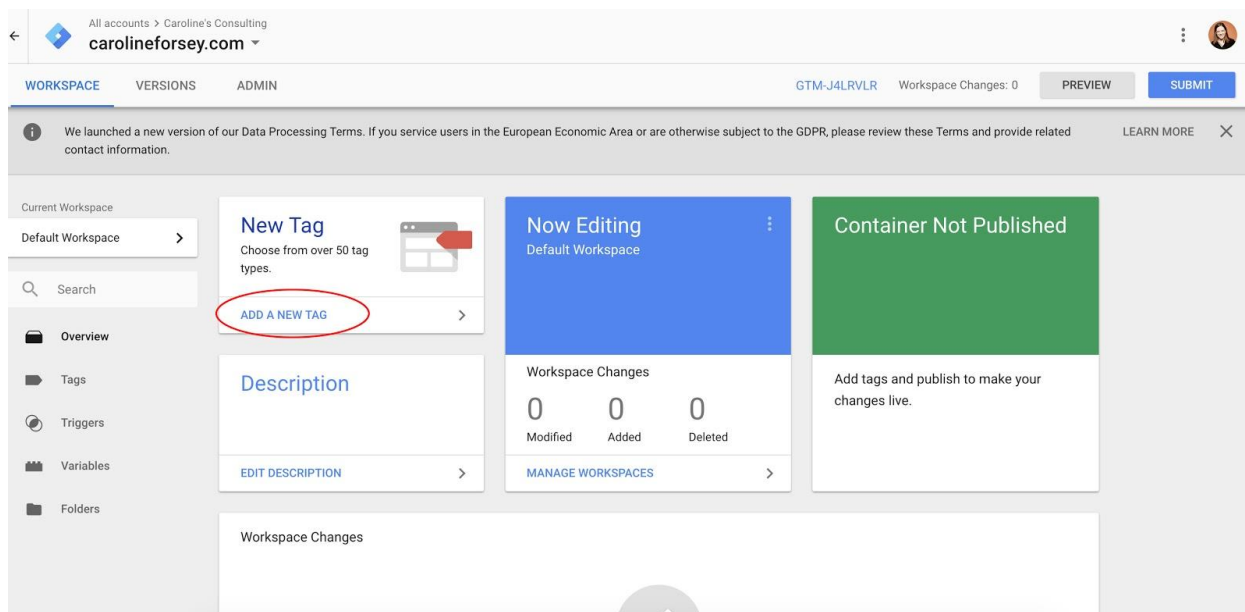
All accounts > Caroline's Consulting
carolineforsey.com

WORKSPACE VERSIONS ADMIN

GTM-J4LRVLR Workspace Changes: 0 PREVIEW SUBMIT

We launched a new version of our Data Processing Terms. If you service users in the European Economic Area or are otherwise subject to the GDPR, please review these Terms and provide related contact information.

LEARN MORE

Current Workspace
Default Workspace

Search

Overview
Tags
Triggers
Variables
Folders

New Tag
Choose from over 50 tag types.
ADD A NEW TAG

Now Editing
Default Workspace

Container Not Published

Description
EDIT DESCRIPTION

Workspace Changes
0 Modified
0 Added
0 Deleted
MANAGE WORKSPACES

Add tags and publish to make your changes live.

Workspace Changes